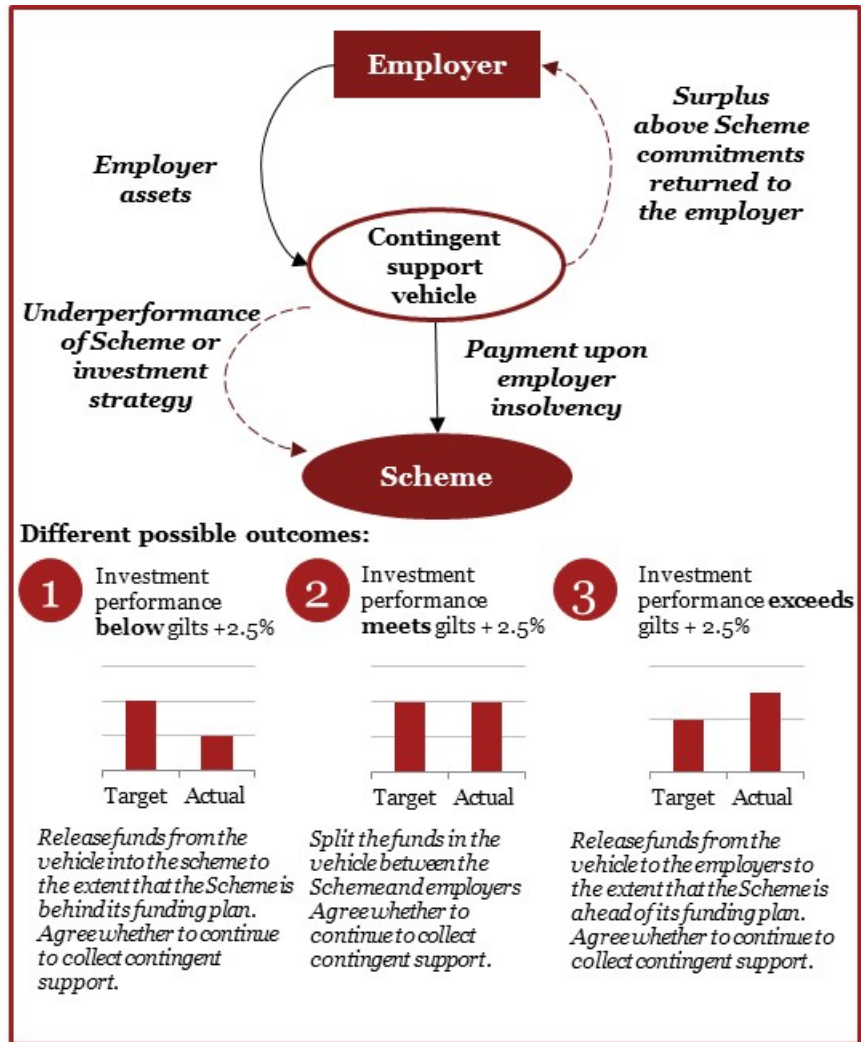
Employer

Employer assets

Surplus above Scheme commitments returned to the employer

Contingent support vehicle

Underperformance of Scheme or investment strategy

Payment upon employer insolvency

Scheme

Different possible outcomes:

1 Investment performance **below** gilts +2.5%

Target Actual

Release funds from the vehicle into the scheme to the extent that the Scheme is behind its funding plan. Agree whether to continue to collect contingent support.

2 Investment performance **meets** gilts + 2.5%

Target Actual

Split the funds in the vehicle between the Scheme and employers Agree whether to continue to collect contingent support.

3 Investment performance **exceeds** gilts + 2.5%

Target Actual

Release funds from the vehicle to the employers to the extent that the Scheme is ahead of its funding plan. Agree whether to continue to collect contingent support.